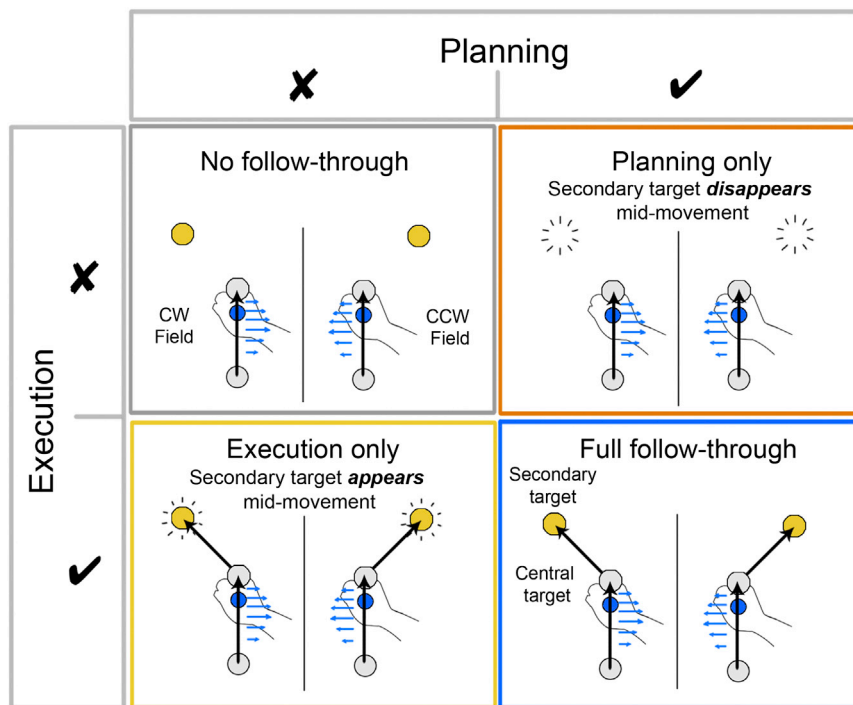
Planning

✘ ✔

Execution

✘

✔

No follow-through

CW Field

CCW Field

Planning only

Secondary target ***disappears*** mid-movement

Execution only

Secondary target ***appears*** mid-movement

Full follow-through

Secondary target

Central target